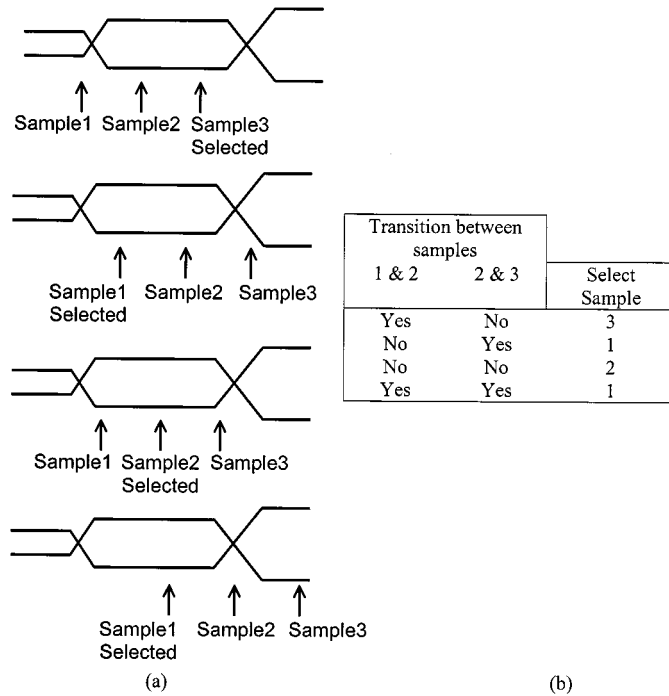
Sample1 Sample2 Sample3 Selected

Sample1 Selected Sample2 Sample3

Sample1 Sample2 Selected Sample3

Sample1 Selected Sample2 Sample3

(a)

| Transition between samples 1 & 2 | 2 & 3 | Select Sample |
|---|---|---|
| Yes | No | 3 |
| No | Yes | 1 |
| No | No | 2 |
| Yes | Yes | 1 |

(b)